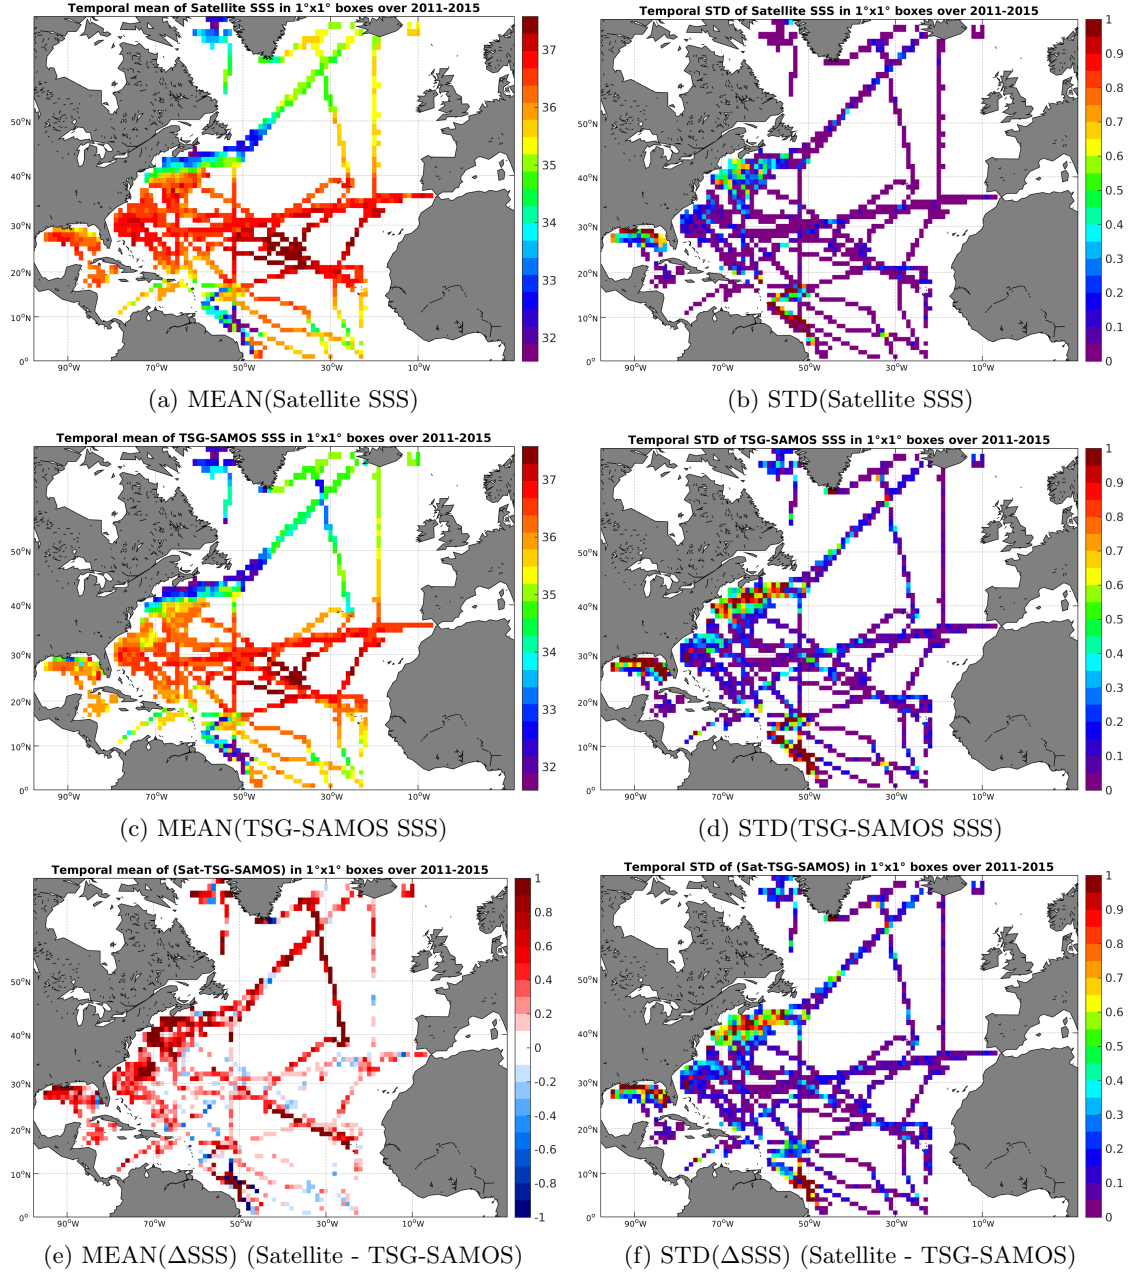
Temporal mean of Satellite SSS in 1°x1° boxes over 2011-2015

37
36
35
34
33
32

50°N
40°N
30°N
20°N
10°N
0°
90°W 70°W 50°W 30°W 10°W

(a) MEAN(Satellite SSS)

Temporal STD of Satellite SSS in 1°x1° boxes over 2011-2015

1
0.9
0.8
0.7
0.6
0.5
0.4
0.3
0.2
0.1
0

50°N
40°N
30°N
20°N
10°N
0°
90°W 70°W 50°W 30°W 10°W

(b) STD(Satellite SSS)

Temporal mean of TSG-SAMOS SSS in 1°x1° boxes over 2011-2015

37
36
35
34
33
32

50°N
40°N
30°N
20°N
10°N
0°
90°W 70°W 50°W 30°W 10°W

(c) MEAN(TSG-SAMOS SSS)

Temporal STD of TSG-SAMOS SSS in 1°x1° boxes over 2011-2015

1
0.9
0.8
0.7
0.6
0.5
0.4
0.3
0.2
0.1
0

50°N
40°N
30°N
20°N
10°N
0°
90°W 70°W 50°W 30°W 10°W

(d) STD(TSG-SAMOS SSS)

Temporal mean of (Sat-TSG-SAMOS) in 1°x1° boxes over 2011-2015

1
0.8
0.6
0.4
0.2
0
-0.2
-0.4
-0.6
-0.8
-1

50°N
40°N
30°N
20°N
10°N
0°
90°W 70°W 50°W 30°W 10°W

(e) MEAN(ΔSSS) (Satellite - TSG-SAMOS)

Temporal STD of (Sat-TSG-SAMOS) in 1°x1° boxes over 2011-2015

1
0.9
0.8
0.7
0.6
0.5
0.4
0.3
0.2
0.1
0

50°N
40°N
30°N
20°N
10°N
0°
90°W 70°W 50°W 30°W 10°W

(f) STD(ΔSSS) (Satellite - TSG-SAMOS)